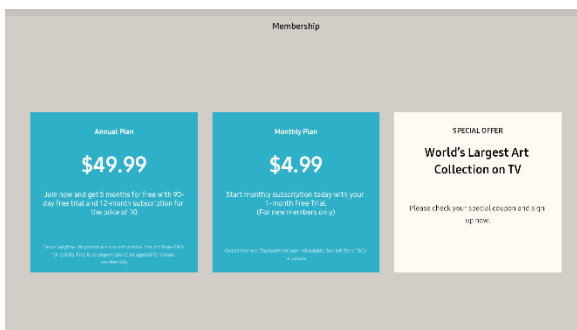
Membership

Annual Plan

$49.99

Join now and get 5 months for free with 90-day free trial and 12-month subscription for the price of 10

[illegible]

Monthly Plan

$4.99

Start monthly subscription today with your 1-month Free Trial. (For new members only)

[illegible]

SPECIAL OFFER

World's Largest Art Collection on TV

Please check your special coupon and sign up now.